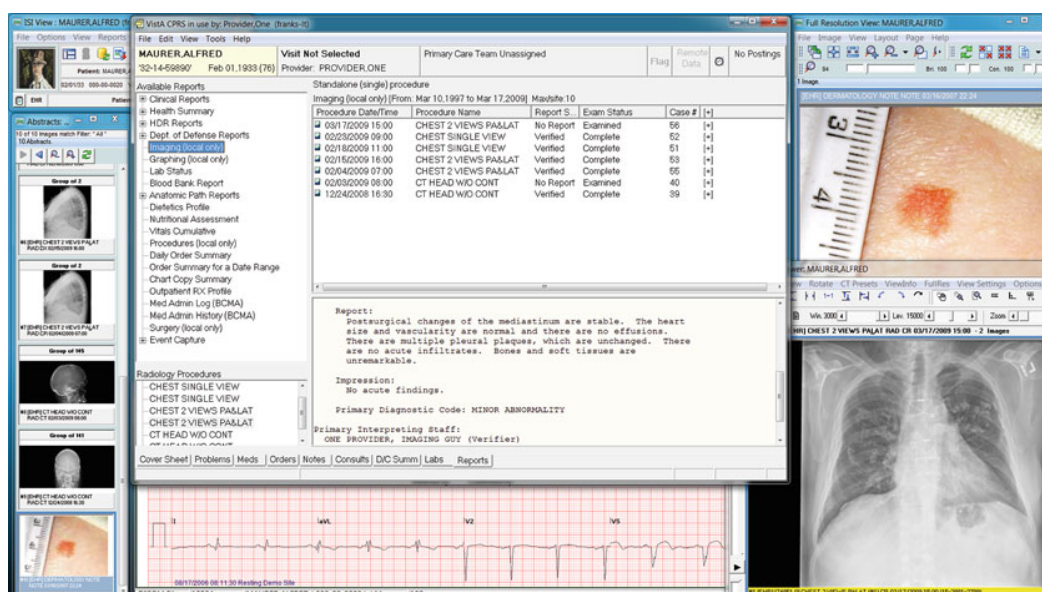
ISI View : MAURER,ALFRED
File Options View Reports
Patient: MAURER,A
02/01/33 000-00-0020
EHR
Abstracts:
10 of 10 images match Filter: "All"
10 Abstracts
Group of 2
#1 [EHR] CHEST 2 VIEWS PA&LAT RAD CR 02/05/2009 16:00
Group of 2
#1 [EHR] CHEST 2 VIEWS PA&LAT RAD CR 02/04/2009 07:00
Group of 165
#1 [EHR] CT HEAD W/O CONT RAD CT 02/03/2009 08:00
Group of 161
#1 [EHR] CT HEAD W/O CONT RAD CT 12/24/2008 16:30
[EHR] DERMATOLOGY NOTE

VistA CPRS in use by: Provider,One (franks-lt)
File Edit View Tools Help
MAURER,ALFRED
'32-14-59890' Feb 01,1933 (76)
Visit Not Selected
Provider: PROVIDER,ONE
Primary Care Team Unassigned
Flag
Remote Data
No Postings

Available Reports
⊞ Clinical Reports
⊞ Health Summary
⊞ HDR Reports
⊞ Dept. of Defense Reports
Imaging (local only)
Graphing (local only)
Lab Status
Blood Bank Report
⊞ Anatomic Path Reports
Dietetics Profile
Nutritional Assessment
Vitals Cumulative
Procedures (local only)
Daily Order Summary
Order Summary for a Date Range
Chart Copy Summary
Outpatient RX Profile
Med Admin Log (BCMA)
Med Admin History (BCMA)
Surgery (local only)
⊞ Event Capture

Standalone (single) procedure
Imaging (local only) [From: Mar 10,1997 to Mar 17,2009] Max/site:10

| Procedure Date/Time | Procedure Name | Report S... | Exam Status | Case # | [+] |
|---|---|---|---|---|---|
| 03/17/2009 15:00 | CHEST 2 VIEWS PA&LAT | No Report | Examined | 56 | [+] |
| 02/23/2009 09:00 | CHEST SINGLE VIEW | Verified | Complete | 52 | [+] |
| 02/18/2009 11:00 | CHEST SINGLE VIEW | Verified | Complete | 51 | [+] |
| 02/15/2009 16:00 | CHEST 2 VIEWS PA&LAT | Verified | Complete | 53 | [+] |
| 02/04/2009 07:00 | CHEST 2 VIEWS PA&LAT | Verified | Complete | 55 | [+] |
| 02/03/2009 08:00 | CT HEAD W/O CONT | No Report | Examined | 40 | [+] |
| 12/24/2008 16:30 | CT HEAD W/O CONT | Verified | Complete | 39 | [+] |

Report:
Postsurgical changes of the mediastinum are stable. The heart size and vascularity are normal and there are no effusions. There are multiple pleural plaques, which are unchanged. There are no acute infiltrates. Bones and soft tissues are unremarkable.

Impression:
No acute findings.

Primary Diagnostic Code: MINOR ABNORMALITY

Primary Interpreting Staff:
ONE PROVIDER, IMAGING GUY (Verifier)

Radiology Procedures
CHEST SINGLE VIEW
CHEST SINGLE VIEW
CHEST 2 VIEWS PA&LAT
CHEST 2 VIEWS PA&LAT
CT HEAD W/O CONT

Cover Sheet | Problems | Meds | Orders | Notes | Consults | D/C Summ | Labs | Reports

I | aVL | V2 | V5
08/17/2006 08:11:30 Resting Demo Site

Full Resolution View: MAURER,ALFRED
File Image View Layout Page Help
Br. 100 Con. 100
1 Image.
[EHR] DERMATOLOGY NOTE NOTE 03/16/2007 22:24
ent: MAURER,ALFRED
View Rotate CT Presets ViewInfo Fullres View Settings Options
Win. 3000 Lev. 15000 Zoom
HR] CHEST 2 VIEWS PA&LAT RAD CR 03/17/2009 15:00 - 2 Images